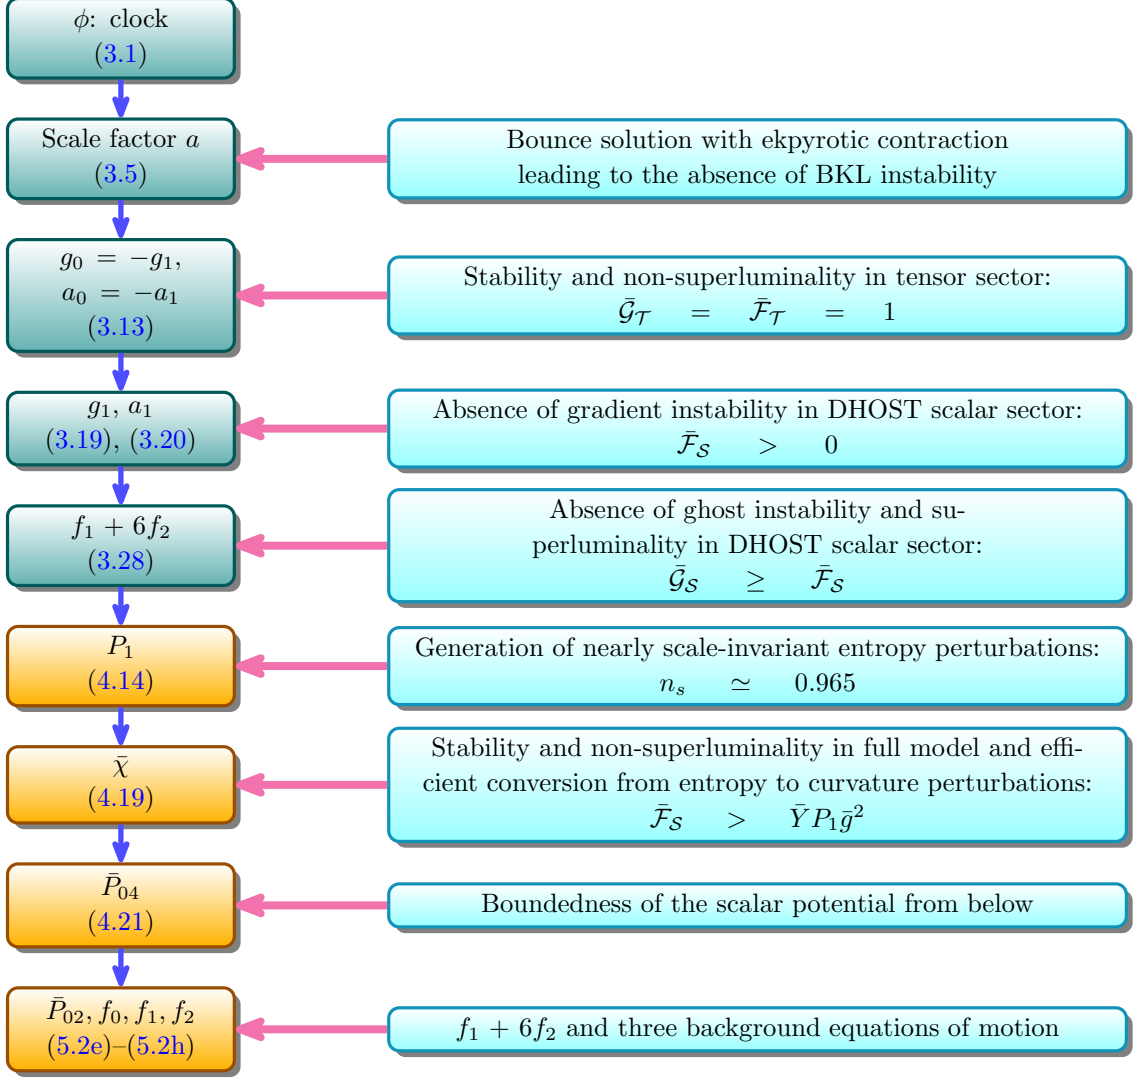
$\phi$: clock
(3.1)

Scale factor $a$
(3.5)

Bounce solution with ekpyrotic contraction leading to the absence of BKL instability

$g_0 = -g_1$,
$a_0 = -a_1$
(3.13)

Stability and non-superluminality in tensor sector:
$\bar{\mathcal{G}}_{\mathcal{T}} = \bar{\mathcal{F}}_{\mathcal{T}} = 1$

$g_1$, $a_1$
(3.19), (3.20)

Absence of gradient instability in DHOST scalar sector:
$\bar{\mathcal{F}}_{\mathcal{S}} > 0$

$f_1 + 6f_2$
(3.28)

Absence of ghost instability and superluminality in DHOST scalar sector:
$\bar{\mathcal{G}}_{\mathcal{S}} \geq \bar{\mathcal{F}}_{\mathcal{S}}$

$P_1$
(4.14)

Generation of nearly scale-invariant entropy perturbations:
$n_s \simeq 0.965$

$\bar{\chi}$
(4.19)

Stability and non-superluminality in full model and efficient conversion from entropy to curvature perturbations:
$\bar{\mathcal{F}}_{\mathcal{S}} > \bar{Y}P_1\bar{g}^2$

$\bar{P}_{04}$
(4.21)

Boundedness of the scalar potential from below

$\bar{P}_{02}, f_0, f_1, f_2$
(5.2e)–(5.2h)

$f_1 + 6f_2$ and three background equations of motion